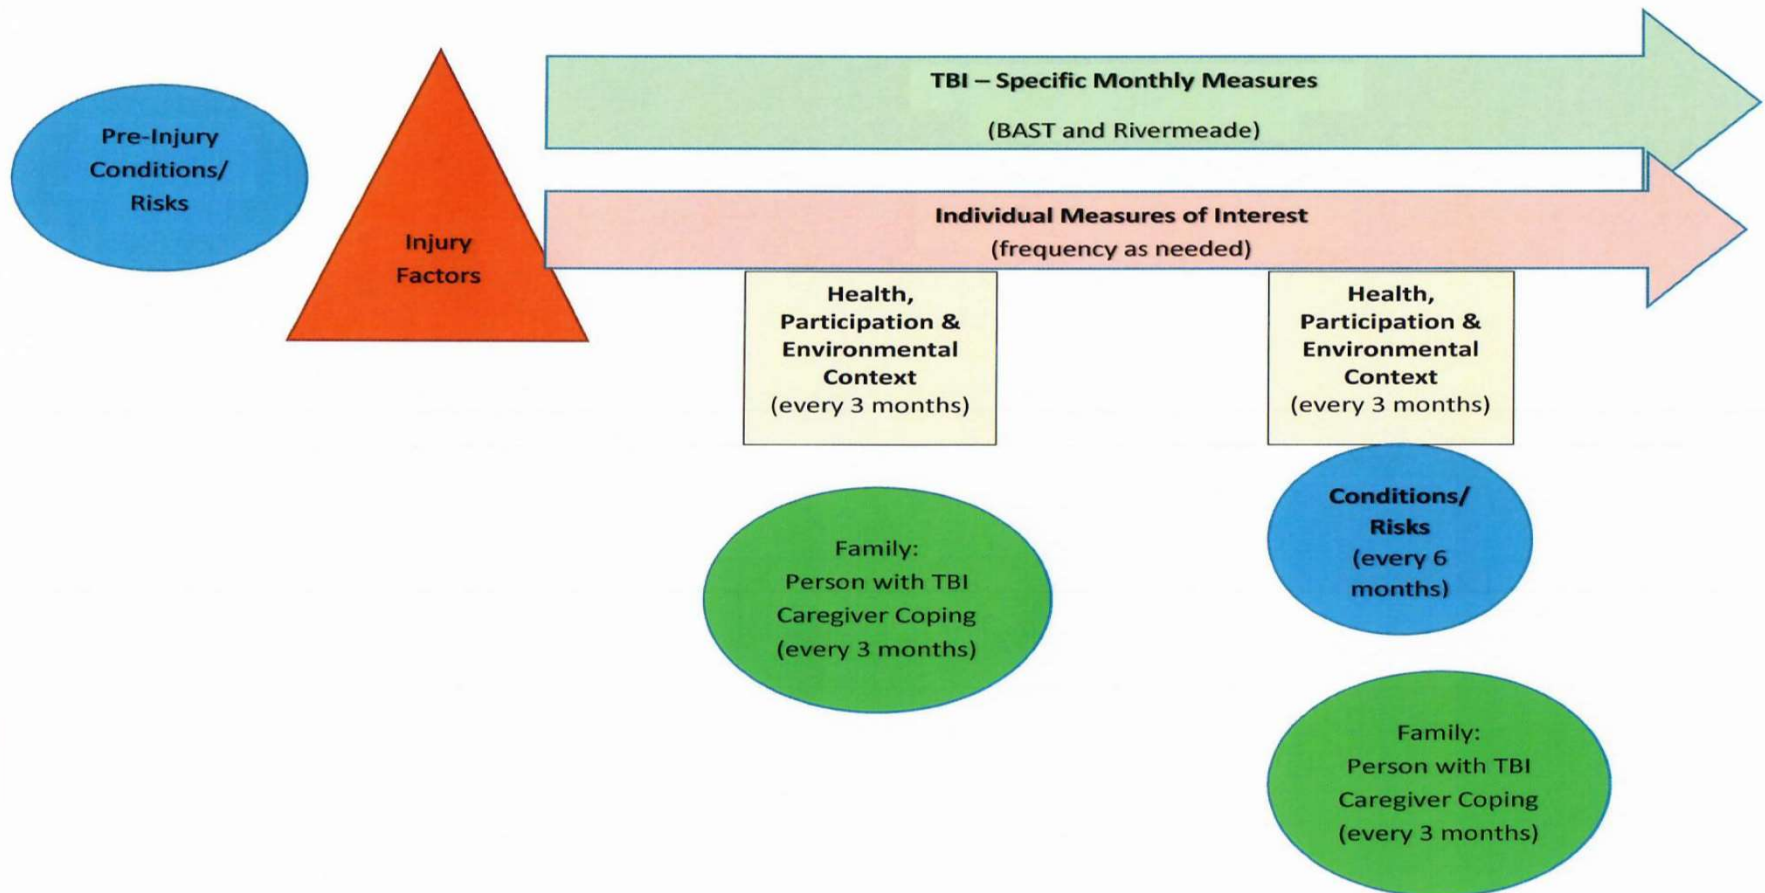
Pre-Injury Conditions/ Risks

Injury Factors

TBI – Specific Monthly Measures

(BAST and Rivermeade)

Individual Measures of Interest

(frequency as needed)

Health, Participation & Environmental Context (every 3 months)

Health, Participation & Environmental Context (every 3 months)

Family: Person with TBI Caregiver Coping (every 3 months)

Conditions/ Risks (every 6 months)

Family: Person with TBI Caregiver Coping (every 3 months)